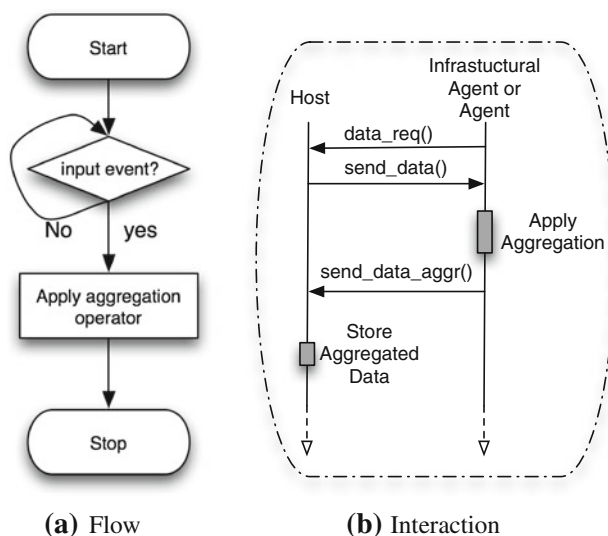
Start

input event?

No

yes

Apply aggregation operator

Stop

Host

Infrastuctural Agent or Agent

data_req()

send_data()

Apply Aggregation

send_data_aggr()

Store Aggregated Data

(a) Flow

(b) Interaction